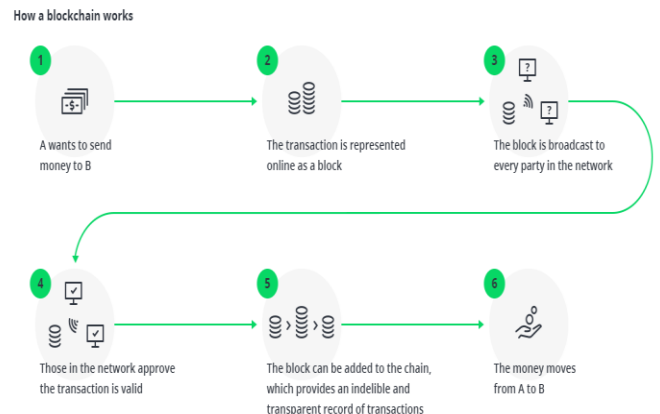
How a blockchain works

1

A wants to send money to B

2

The transaction is represented online as a block

3

?

?

The block is broadcast to every party in the network

4

Those in the network approve the transaction is valid

5

The block can be added to the chain, which provides an indelible and transparent record of transactions

6

The money moves from A to B